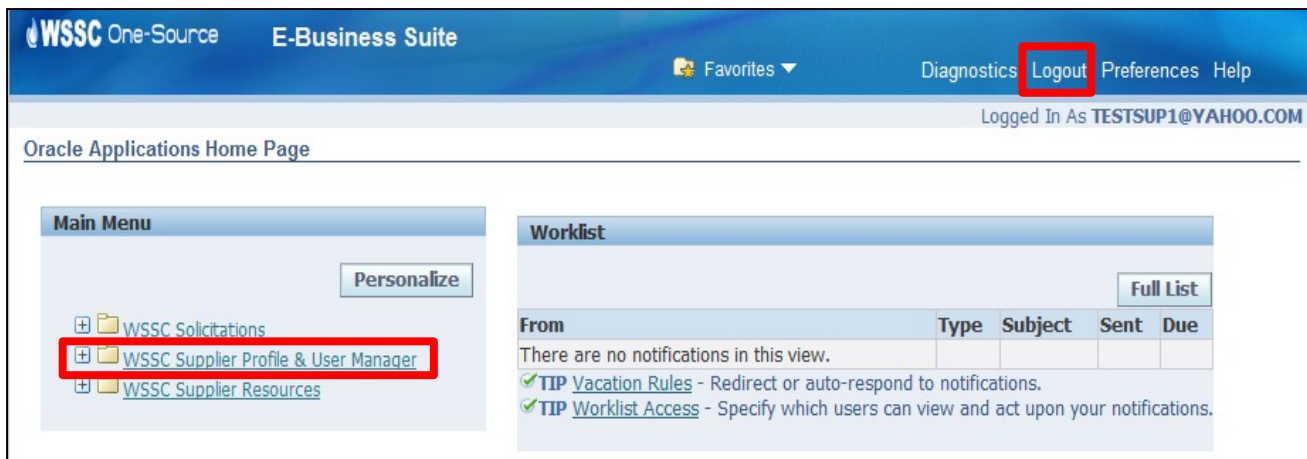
WSSC One-Source E-Business Suite

Favorites

Diagnostics Logout Preferences Help

Logged In As TESTSUP1@YAHOO.COM

Oracle Applications Home Page

Main Menu

Personalize

WSSC Solicitations
WSSC Supplier Profile & User Manager
WSSC Supplier Resources

Worklist

Full List

| From | Type | Subject | Sent | Due |
|---|---|---|---|---|
| There are no notifications in this view. | | | | |

TIP Vacation Rules - Redirect or auto-respond to notifications.
TIP Worklist Access - Specify which users can view and act upon your notifications.